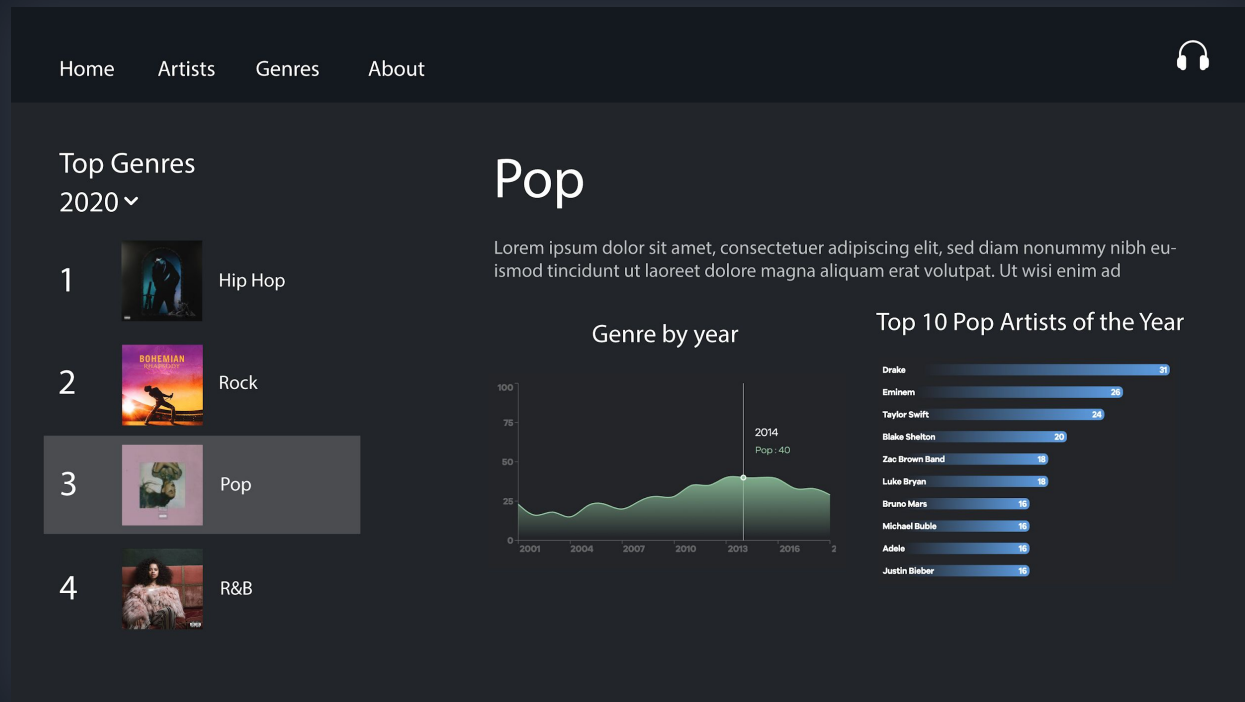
Home Artists Genres About

Top Genres
2020

1 Hip Hop

BOHEMIAN RHAPSODY
2 Rock

3 Pop

4 R&B

Pop

Lorem ipsum dolor sit amet, consectetuer adipiscing elit, sed diam nonummy nibh euismod tincidunt ut laoreet dolore magna aliquam erat volutpat. Ut wisi enim ad

Genre by year

100
75
50
25
0
2001 2004 2007 2010 2013 2016 2

2014
Pop : 40

Top 10 Pop Artists of the Year

| Artist | Value |
|---|---|
| Drake | 31 |
| Eminem | 26 |
| Taylor Swift | 24 |
| Blake Shelton | 20 |
| Zac Brown Band | 18 |
| Luke Bryan | 18 |
| Bruno Mars | 16 |
| Michael Buble | 16 |
| Adele | 16 |
| Justin Bieber | 16 |